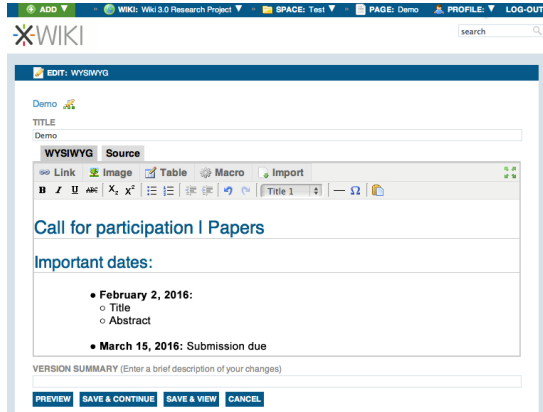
ADD ▼ WIKI: Wiki 3.0 Research Project ▼ SPACE: Test ▼ PAGE: Demo PROFILE: ▼ LOG-OUT

XWIKI

search

EDIT: WYSIWYG

Demo

TITLE

Demo

WYSIWYG Source

Link Image Table Macro Import

B I U ABC $X_2$ $X^2$ Title 1 — Ω

Call for participation | Papers

Important dates:

- **February 2, 2016:**
  - Title
  - Abstract
- **March 15, 2016:** Submission due

VERSION SUMMARY (Enter a brief description of your changes)

PREVIEW SAVE & CONTINUE SAVE & VIEW CANCEL